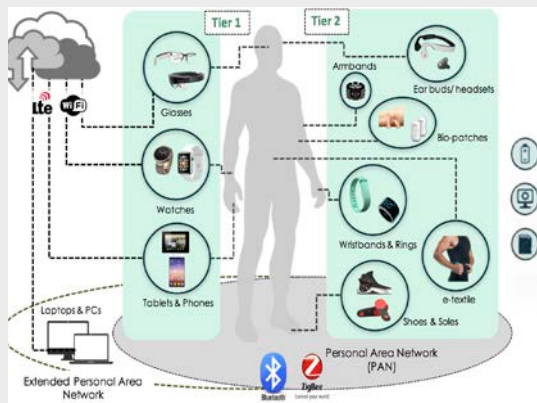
Tier 1

Tier 2

lte

WiFi

Glasses

Armbands

Ear buds/ headsets

Bio-patches

Watches

Wristbands & Rings

Tablets & Phones

e-textile

Shoes & Soles

Laptops & PCs

Personal Area Network (PAN)

Bluetooth

ZigBee

Extended Personal Area Network